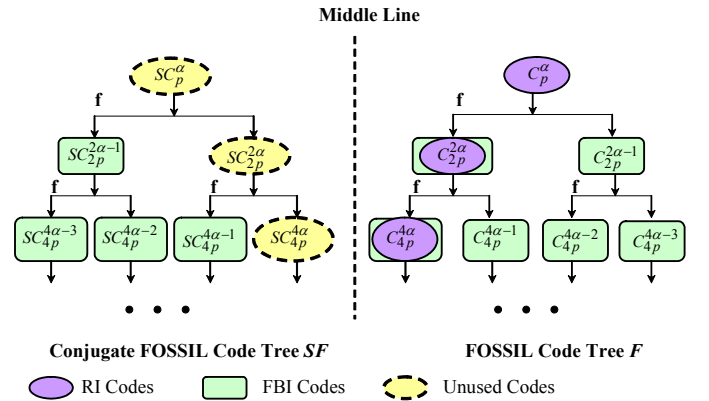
Middle Line

$SC_p^{\alpha}$

f

$SC_{2p}^{2\alpha-1}$

$SC_{2p}^{2\alpha}$

f

f

$SC_{4p}^{4\alpha-3}$

$SC_{4p}^{4\alpha-2}$

$SC_{4p}^{4\alpha-1}$

$SC_{4p}^{4\alpha}$

• • •

$C_p^{\alpha}$

f

$C_{2p}^{2\alpha}$

$C_{2p}^{2\alpha-1}$

f

f

$C_{4p}^{4\alpha}$

$C_{4p}^{4\alpha-1}$

$C_{4p}^{4\alpha-2}$

$C_{4p}^{4\alpha-3}$

• • •

Conjugate FOSSIL Code Tree *SF*

FOSSIL Code Tree *F*

RI Codes

FBI Codes

Unused Codes